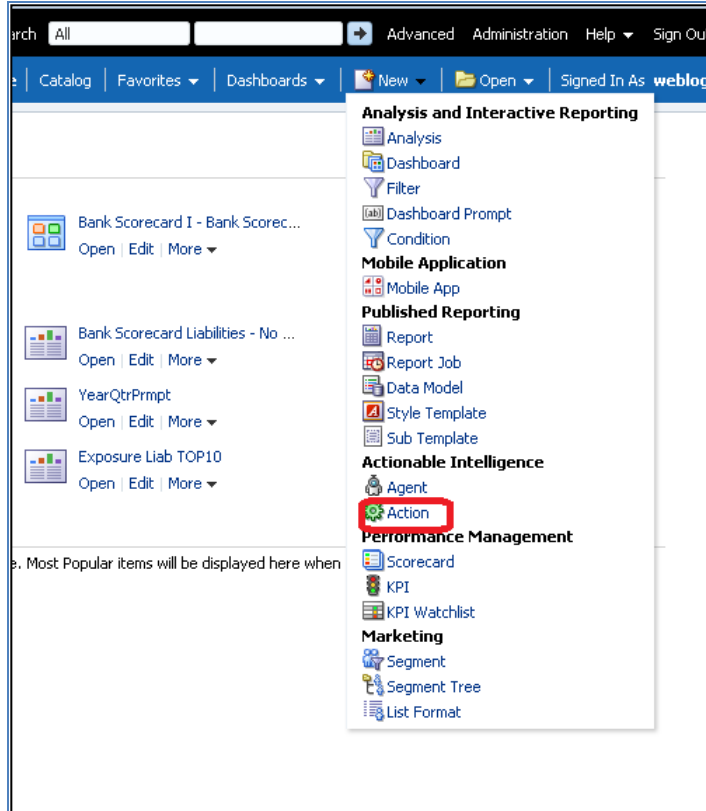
arch All Advanced Administration Help Sign Ou

e | Catalog | Favorites | Dashboards | New | Open | Signed In As weblog

Bank Scorecard I - Bank Scorec...
Open | Edit | More

Bank Scorecard Liabilities - No ...
Open | Edit | More

YearQtrPrmpt
Open | Edit | More

Exposure Liab TOP10
Open | Edit | More

e. Most Popular items will be displayed here when

Analysis and Interactive Reporting
Analysis
Dashboard
Filter
Dashboard Prompt
Condition
Mobile Application
Mobile App
Published Reporting
Report
Report Job
Data Model
Style Template
Sub Template
Actionable Intelligence
Agent
Action
Performance Management
Scorecard
KPI
KPI Watchlist
Marketing
Segment
Segment Tree
List Format